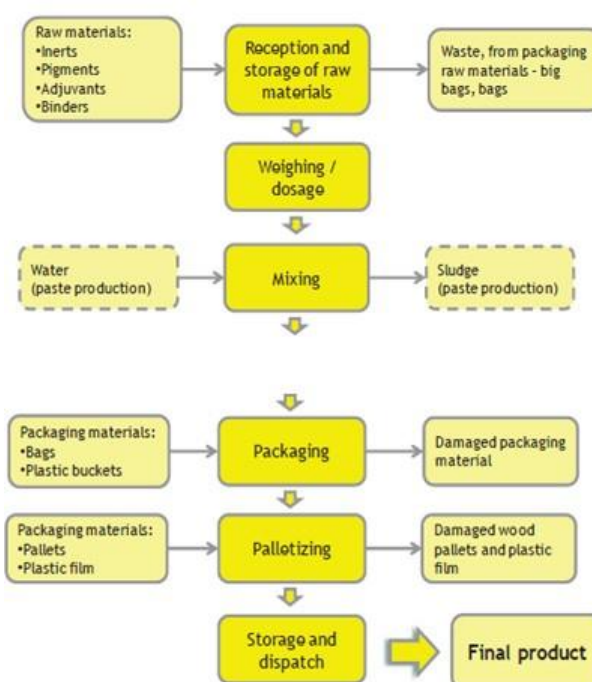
Raw materials:
•Inerts
•Pigments
•Adjuvants
•Binders

Reception and storage of raw materials

Waste, from packaging raw materials - big bags, bags

Weighing / dosage

Water
(paste production)

Mixing

Sludge
(paste production)

Packaging materials:
•Bags
•Plastic buckets

Packaging

Damaged packaging material

Packaging materials:
•Pallets
•Plastic film

Pallotizing

Damaged wood pallets and plastic film

Storage and dispatch

Final product